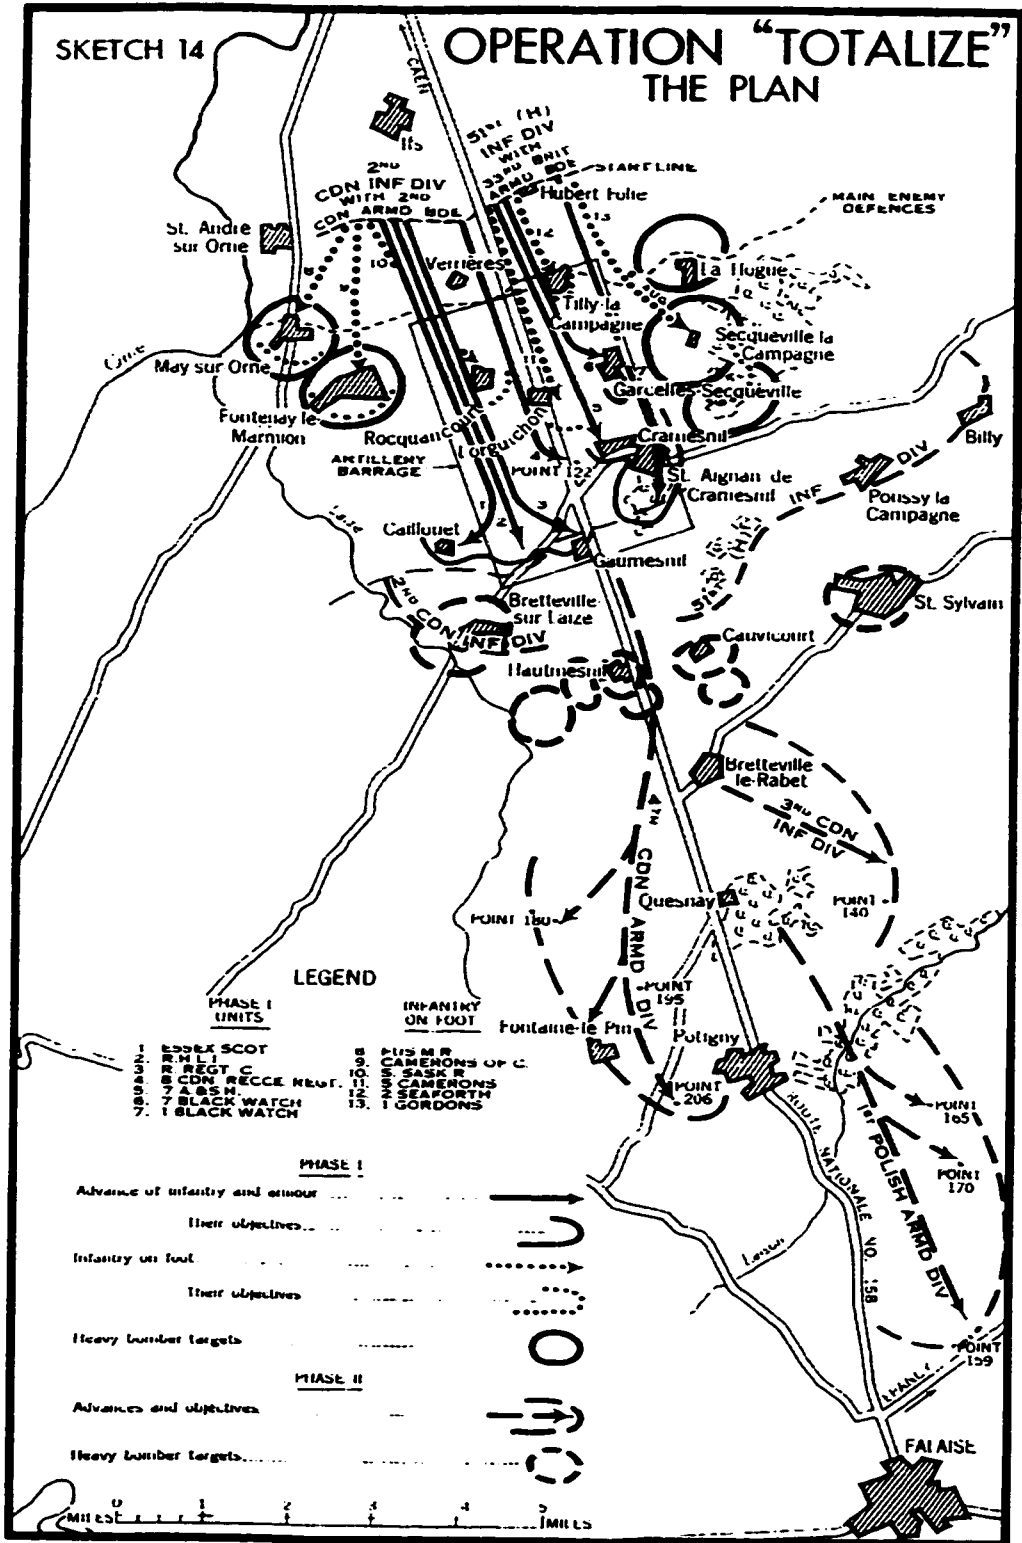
SKETCH 14

OPERATION "TOTALIZE"
THE PLAN

CAEN

Ifs

51st (H) INF DIV WITH 33rd BRIT ARMD BDE

START LINE

2nd CDN INF DIV WITH 2nd CDN ARMD BDE

Hubert Folie

MAIN ENEMY DEFENCES

St. André sur Orne

Verrières

La Hogue

Tilly-la Campagne

Secqueville la Campagne

Orne

May sur Orne

Garcelles-Secqueville

Fontenay le Marmion

Rocquancourt

Lorguichon

Cramesnil

Billy

ARTILLERY BARRAGE

POINT 122

St. Aignan de Cramesnil

INF DIV

Poussy la Campagne

Caillouet

Gaumesnil

Laize

Bretteville sur Laize

2nd CDN INF DIV

St. Sylvain

Cauvicourt

Hautmesnil

Bretteville le-Rabet

3rd CDN INF DIV

4th CDN ARMD DIV

Quesnay

POINT 140

POINT 180

LEGEND

PHASE I UNITS

INFANTRY ON FOOT

1. ESSEX SCOT
2. R.H.L.I.
3. R. REGT. C.
4. 8 CDN RECCE REGT.
5. 7 A.&S.H.
6. 7 BLACK WATCH
7. 1 BLACK WATCH

8. FUS M.R.
9. CAMERONS OF C.
10. S. SASK R.
11. 5 CAMERONS
12. 2 SEAFORTH
13. 1 GORDONS

POINT 195

Fontaine-le Pin

Potigny

POINT 206

ROUTE NATIONALE NO. 158

1st POLISH ARMD DIV

POINT 165

POINT 170

PHASE I

Advance of infantry and armour

Their objectives

Infantry on foot

Their objectives

Heavy bomber targets

PHASE II

Advances and objectives

Heavy bomber targets

Laison

POINT 159

FALAISE

MILES 0 1 2 3 4 5 MILES